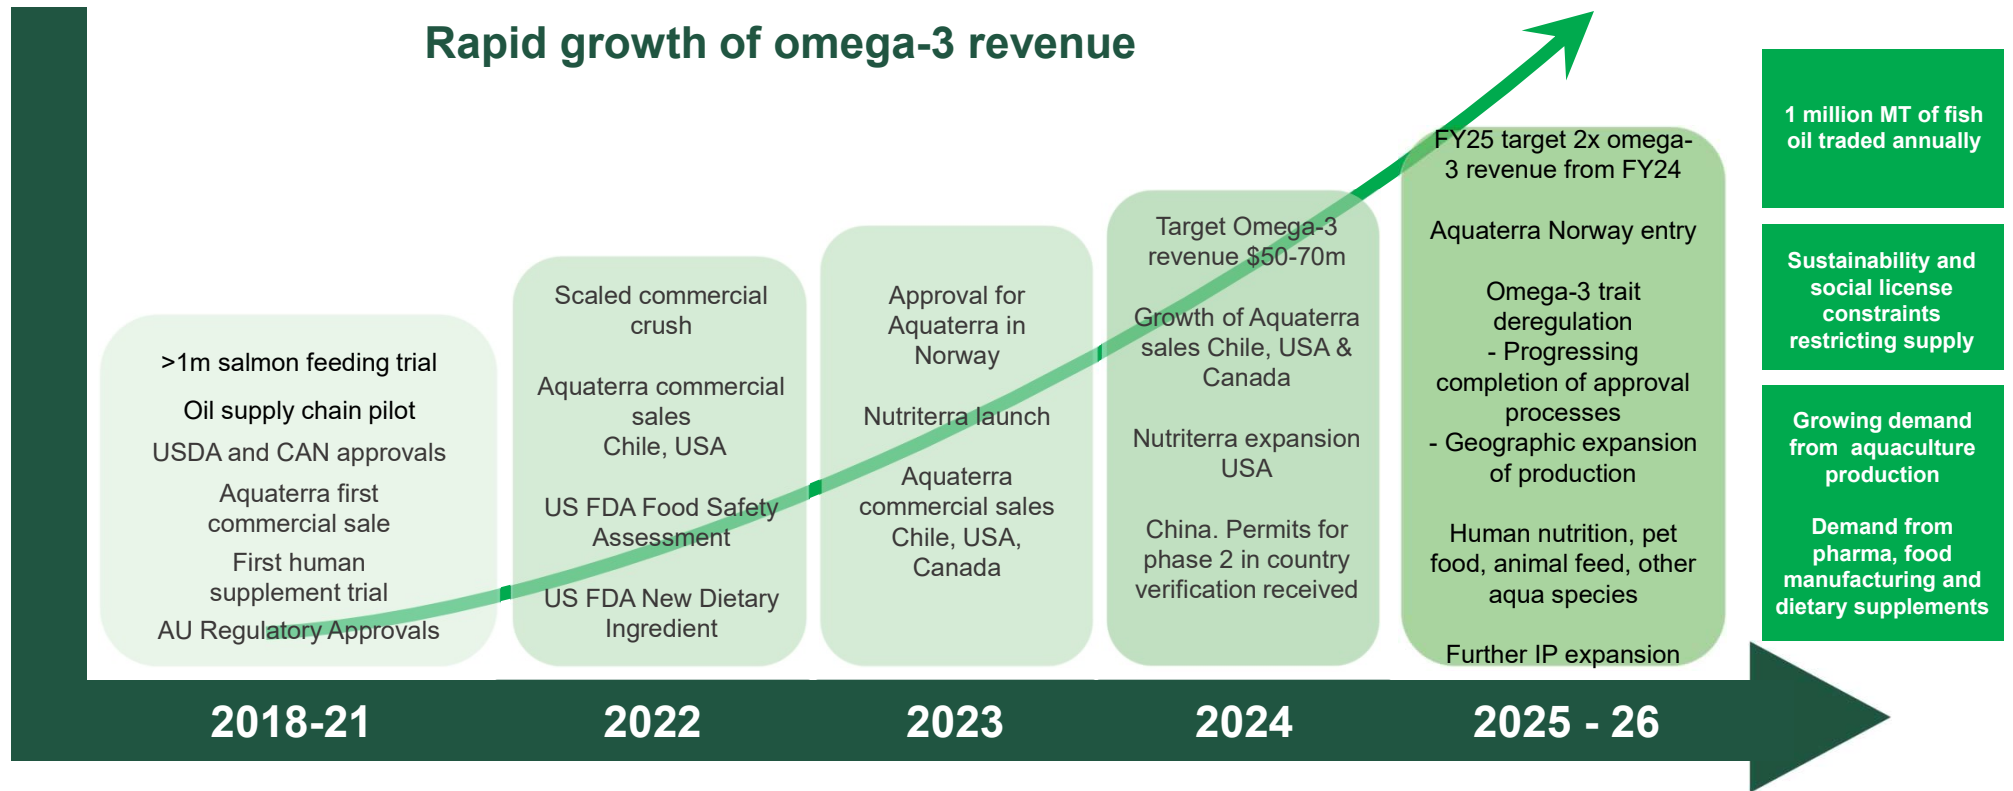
Rapid growth of omega-3 revenue

>1m salmon feeding trial

Oil supply chain pilot

USDA and CAN approvals

Aquaterra first commercial sale

First human supplement trial

AU Regulatory Approvals

Scaled commercial crush

Aquaterra commercial sales Chile, USA

US FDA Food Safety Assessment

US FDA New Dietary Ingredient

Approval for Aquaterra in Norway

Nutriterra launch

Aquaterra commercial sales Chile, USA, Canada

Target Omega-3 revenue $50-70m

Growth of Aquaterra sales Chile, USA & Canada

Nutriterra expansion USA

China. Permits for phase 2 in country verification received

FY25 target 2x omega-3 revenue from FY24

Aquaterra Norway entry

Omega-3 trait deregulation
- Progressing completion of approval processes
- Geographic expansion of production

Human nutrition, pet food, animal feed, other aqua species

Further IP expansion

1 million MT of fish oil traded annually

Sustainability and social license constraints restricting supply

Growing demand from aquaculture production

Demand from pharma, food manufacturing and dietary supplements

2018-21

2022

2023

2024

2025 - 26